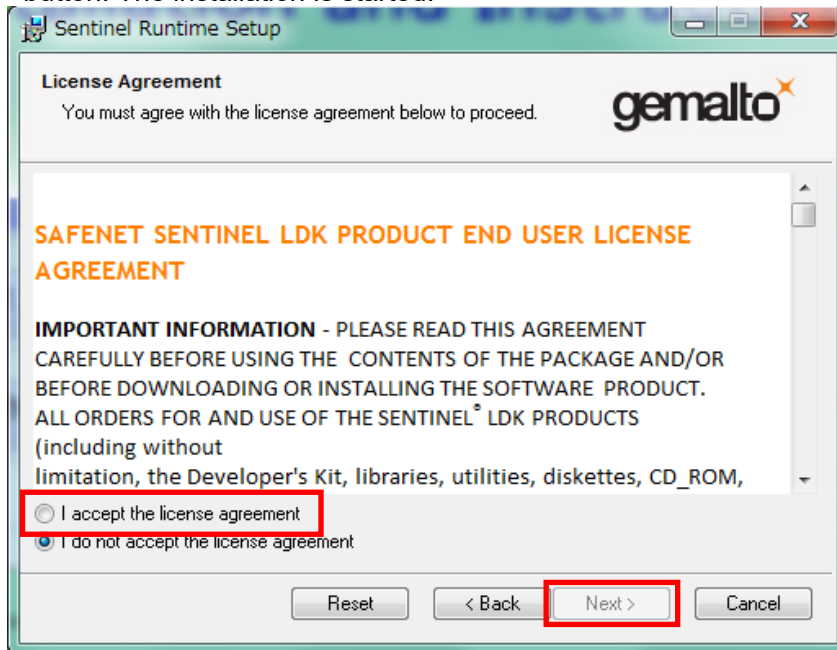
Sentinel Runtime Setup

License Agreement
You must agree with the license agreement below to proceed.

gemalto

SAFENET SENTINEL LDK PRODUCT END USER LICENSE AGREEMENT

IMPORTANT INFORMATION - PLEASE READ THIS AGREEMENT CAREFULLY BEFORE USING THE CONTENTS OF THE PACKAGE AND/OR BEFORE DOWNLOADING OR INSTALLING THE SOFTWARE PRODUCT. ALL ORDERS FOR AND USE OF THE SENTINEL® LDK PRODUCTS (including without
limitation, the Developer's Kit, libraries, utilities, diskettes, CD_ROM,

I accept the license agreement
I do not accept the license agreement

Reset
< Back
Next >
Cancel